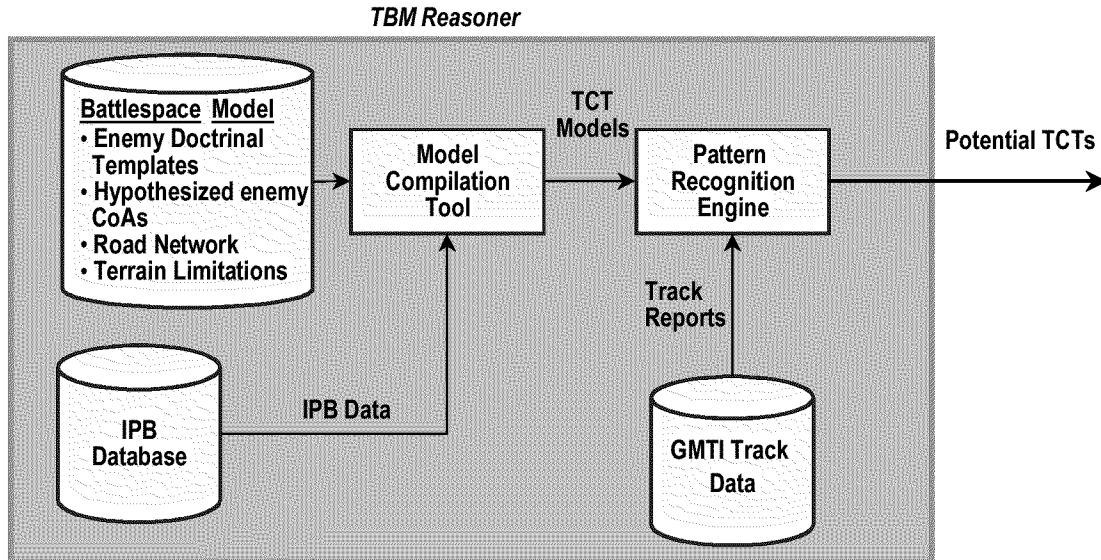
TBM Reasoner

Battlespace Model
• Enemy Doctrinal Templates
• Hypothesized enemy CoAs
• Road Network
• Terrain Limitations

Model Compilation Tool

TCT Models

Pattern Recognition Engine

Potential TCTs

IPB Database

IPB Data

Track Reports

GMTI Track Data